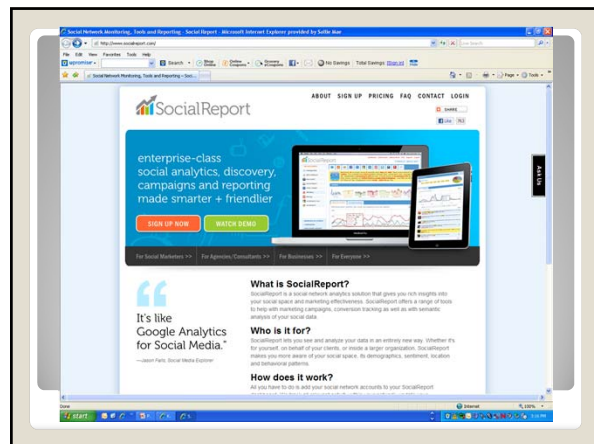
Social Network Monitoring, Tools and Reporting - Social Report - Microsoft Internet Explorer provided by Sallie Mae

http://www.socialreport.com/

File Edit View Favorites Tools Help

Search

No Savings Total Savings: Sign In

Social Network Monitoring, Tools and Reporting - Soci...

Page Tools

SocialReport

ABOUT SIGN UP PRICING FAQ CONTACT LOGIN

SHARE

Like

enterprise-class social analytics, discovery, campaigns and reporting made smarter + friendlier

SIGN UP NOW

WATCH DEMO

Ask Us

For Social Marketers >> For Agencies/Consultants >> For Businesses >> For Everyone >>

It's like Google Analytics for Social Media."

—Jason Falls, Social Media Explorer

What is SocialReport?

SocialReport is a social network analytics solution that gives you rich insights into your social space and marketing effectiveness. SocialReport offers a range of tools to help with marketing campaigns, conversion tracking as well as semantic analysis of your social data.

Who is it for?

SocialReport lets you see and analyze your data in an entirely new way. Whether it's for yourself, on behalf of your clients, or inside a larger organization, SocialReport makes you more aware of your social space, its demographics, sentiment, location and behavioral patterns.

How does it work?

All you have to do is add your social network accounts to your SocialReport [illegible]

Done

Internet

100%

start